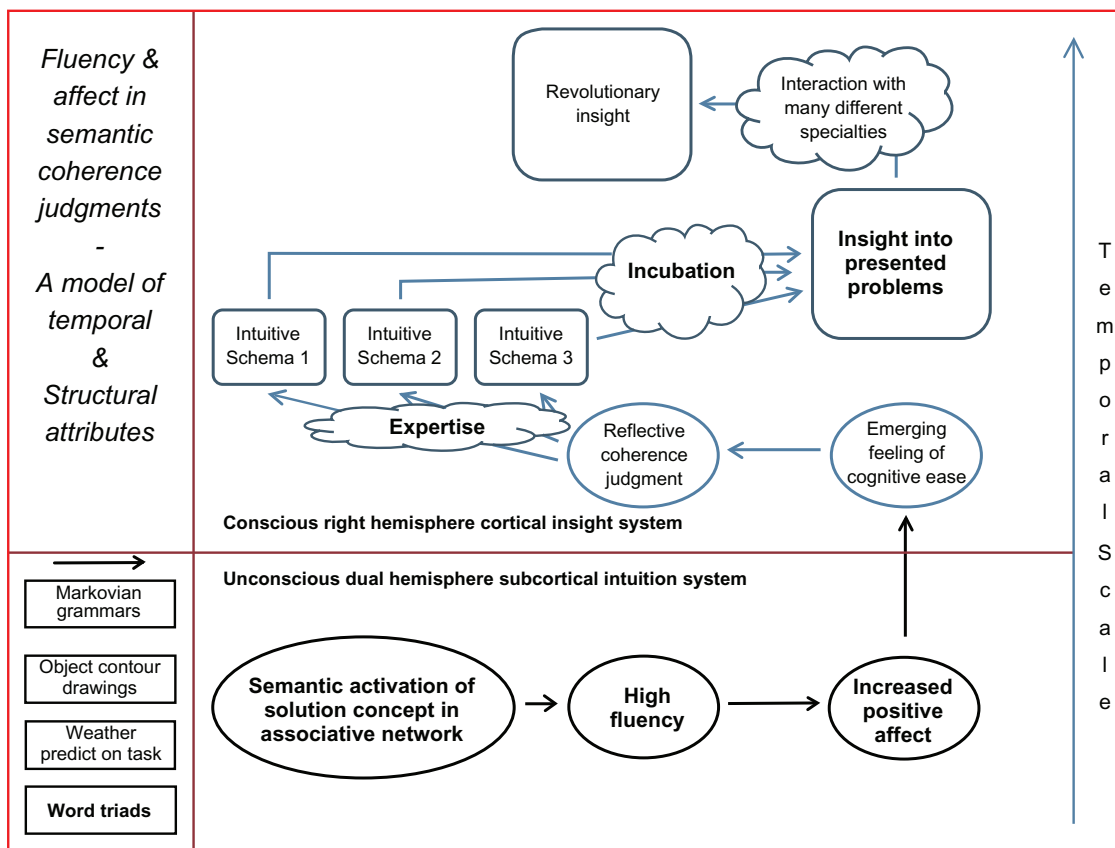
Fluency & affect in semantic coherence judgments - A model of temporal & Structural attributes

Revolutionary insight

Interaction with many different specialties

Insight into presented problems

Incubation

Intuitive Schema 1

Intuitive Schema 2

Intuitive Schema 3

Expertise

Reflective coherence judgment

Emerging feeling of cognitive ease

Conscious right hemisphere cortical insight system

Unconscious dual hemisphere subcortical intuition system

Markovian grammars

Object contour drawings

Weather predict on task

Word triads

Semantic activation of solution concept in associative network

High fluency

Increased positive affect

Temporal Scale